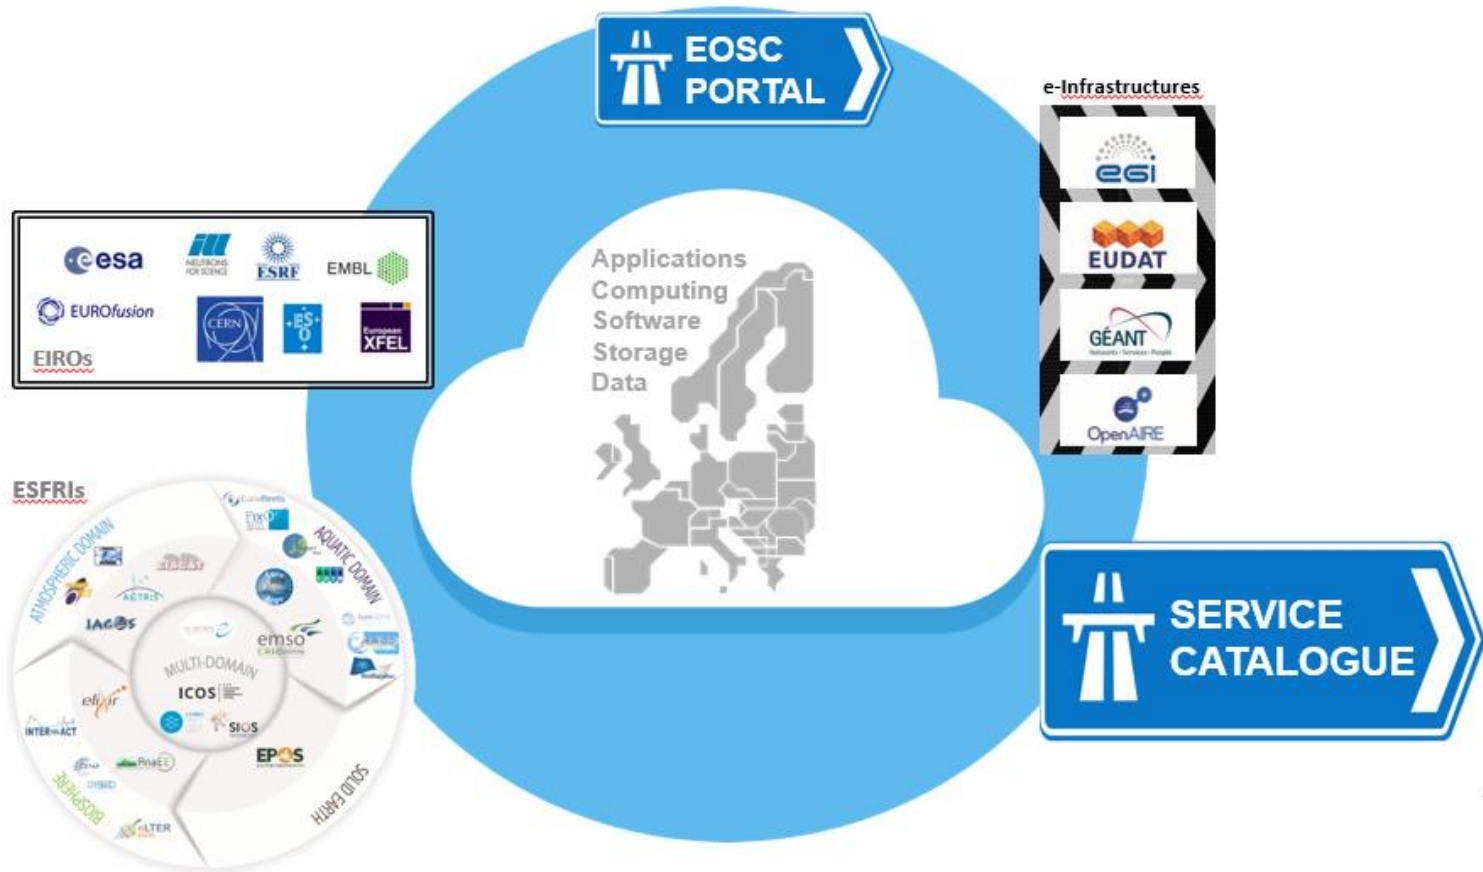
EOSC PORTAL

e-Infrastructures

egi

EUDAT

GÉANT

OpenAIRE

esa
ILL
ESRF
EMBL
EUROfusion
CERN
ESO
European XFEL
EIROs

Applications
Computing
Software
Storage
Data

ESFRIs

ATMOSPHERIC DOMAIN
AQUATIC DOMAIN
MULTI-DOMAIN
SOLID EARTH
BIOSPHERE

IAGOS
ACTRIS
EISCAT
emso
ICOS
SIOS
EPOS
elixir
INTERACT
AnaEE
LTER

SERVICE CATALOGUE